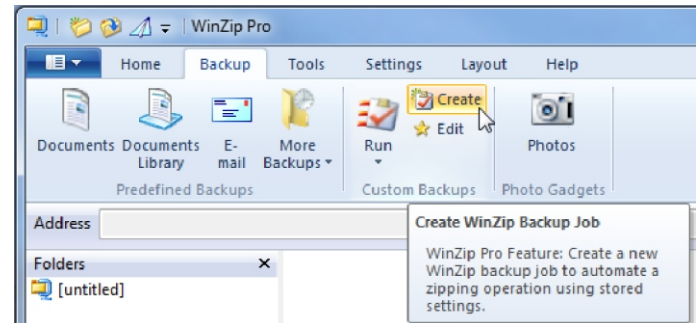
WinZip Pro

Home
Backup
Tools
Settings
Layout
Help

Documents
Documents Library
E-mail
More Backups
Predefined Backups

Run
Create
Edit
Custom Backups

Photos
Photo Gadgets

Address

Folders
×
[untitled]

Create WinZip Backup Job

WinZip Pro Feature: Create a new WinZip backup job to automate a zipping operation using stored settings.